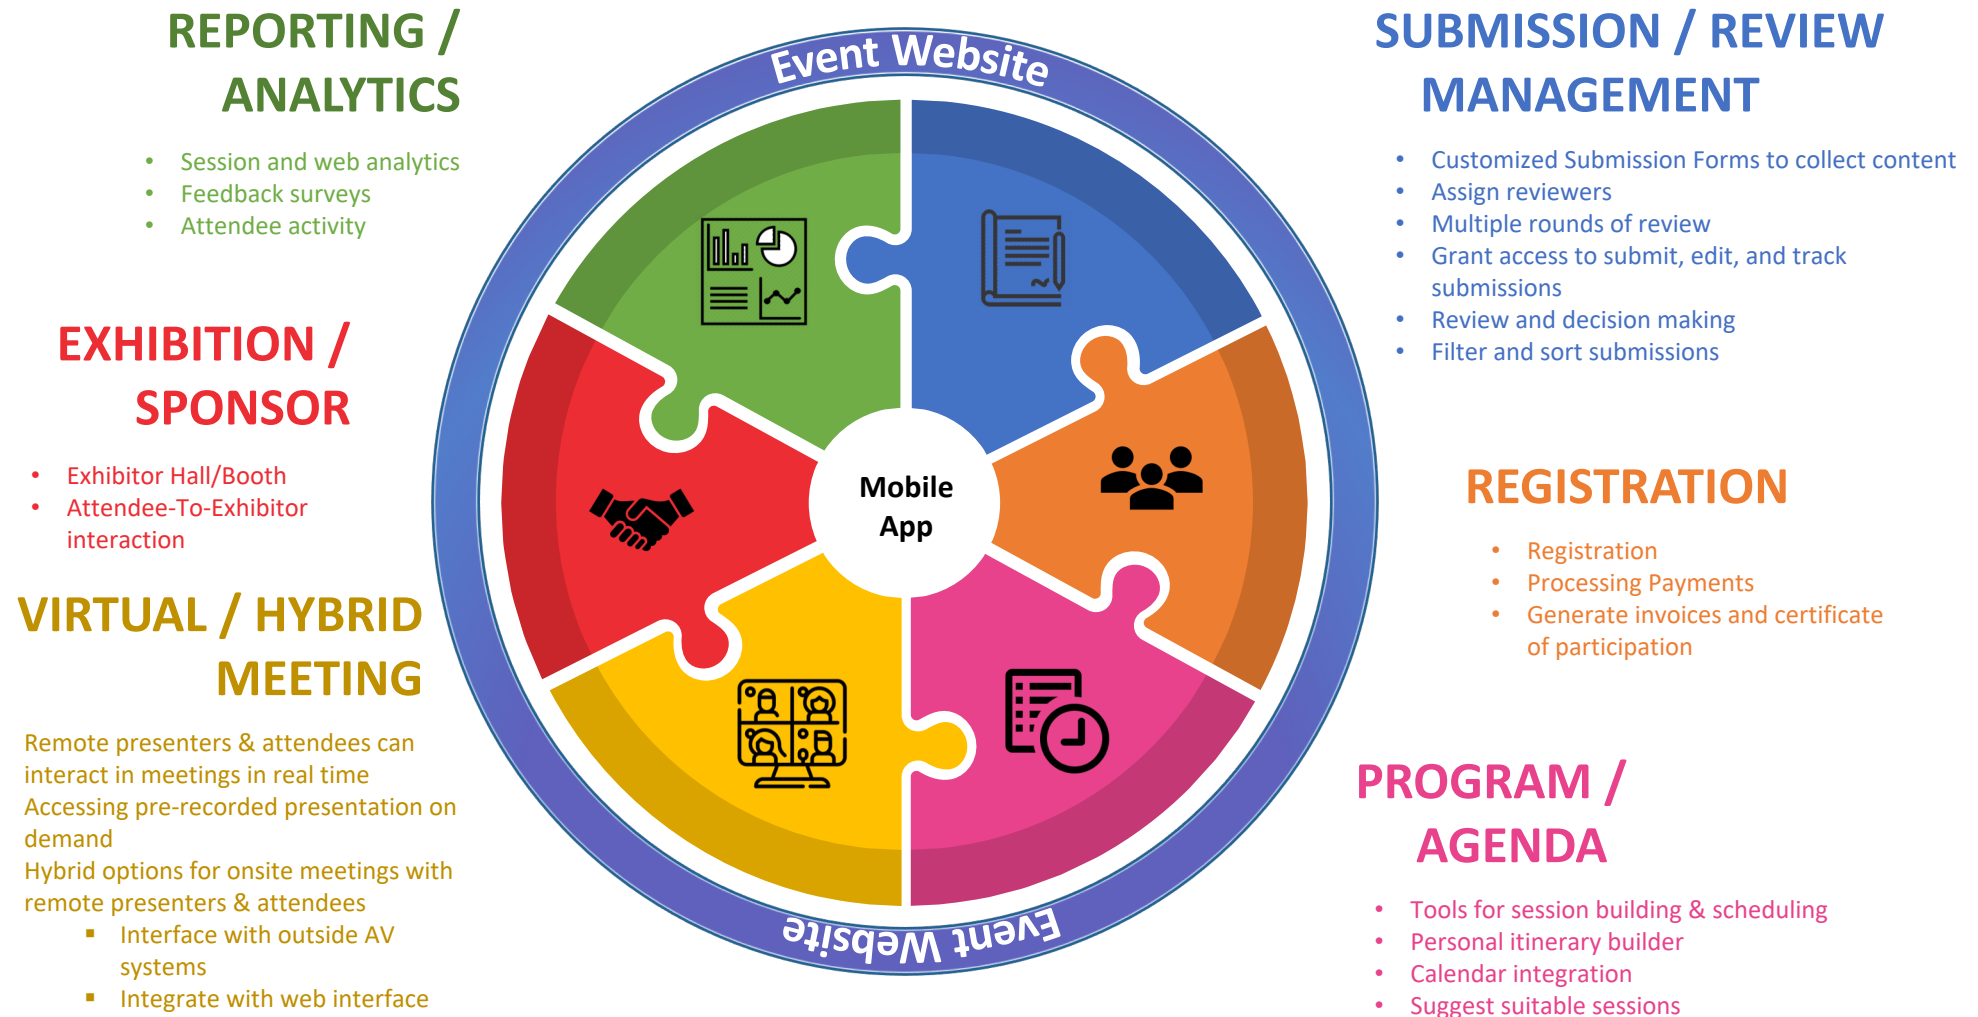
REPORTING / ANALYTICS

- Session and web analytics
- Feedback surveys
- Attendee activity

EXHIBITION / SPONSOR

- Exhibitor Hall/Booth
- Attendee-To-Exhibitor interaction

VIRTUAL / HYBRID MEETING

Remote presenters & attendees can interact in meetings in real time
Accessing pre-recorded presentation on demand
Hybrid options for onsite meetings with remote presenters & attendees
- Interface with outside AV systems
- Integrate with web interface

Event Website

Mobile App

Event Website

SUBMISSION / REVIEW MANAGEMENT

- Customized Submission Forms to collect content
- Assign reviewers
- Multiple rounds of review
- Grant access to submit, edit, and track submissions
- Review and decision making
- Filter and sort submissions

REGISTRATION

- Registration
- Processing Payments
- Generate invoices and certificate of participation

PROGRAM / AGENDA

- Tools for session building & scheduling
- Personal itinerary builder
- Calendar integration
- Suggest suitable sessions